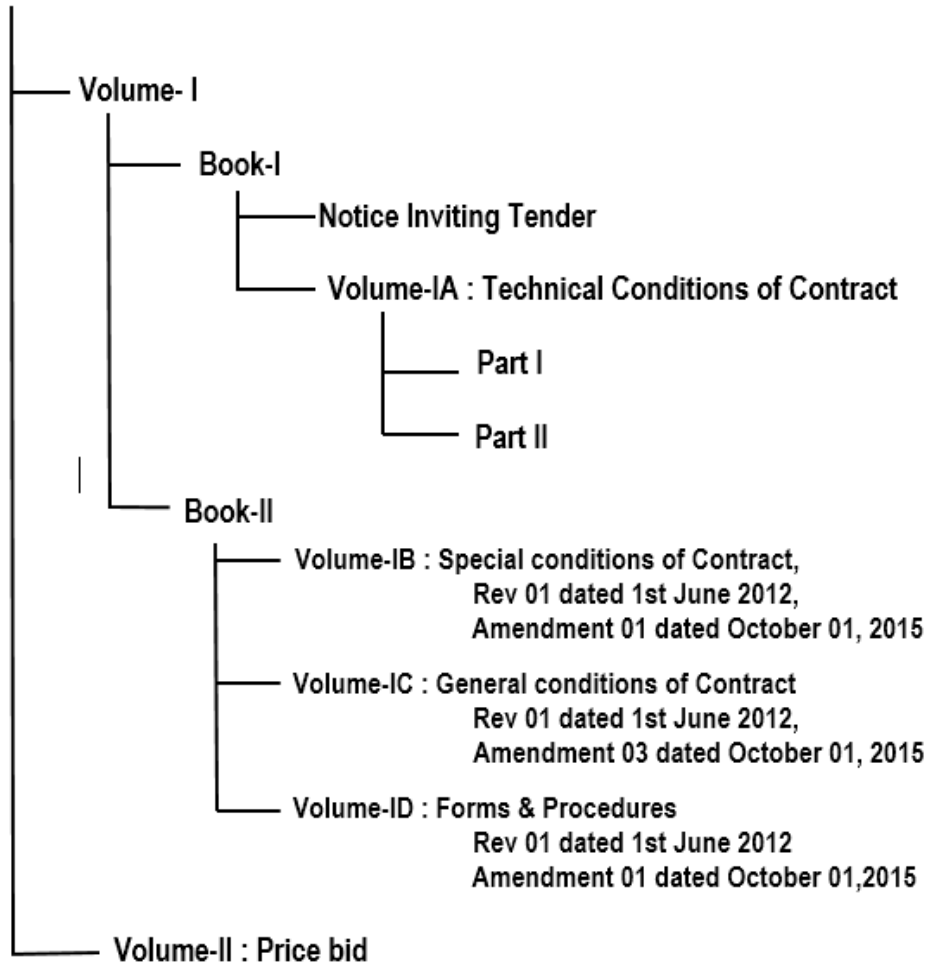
Volume- I

Book-I

Notice Inviting Tender

Volume-IA : Technical Conditions of Contract

Part I

Part II

Book-II

Volume-IB : Special conditions of Contract, Rev 01 dated 1st June 2012, Amendment 01 dated October 01, 2015

Volume-IC : General conditions of Contract Rev 01 dated 1st June 2012, Amendment 03 dated October 01, 2015

Volume-ID : Forms & Procedures Rev 01 dated 1st June 2012 Amendment 01 dated October 01,2015

Volume-II : Price bid